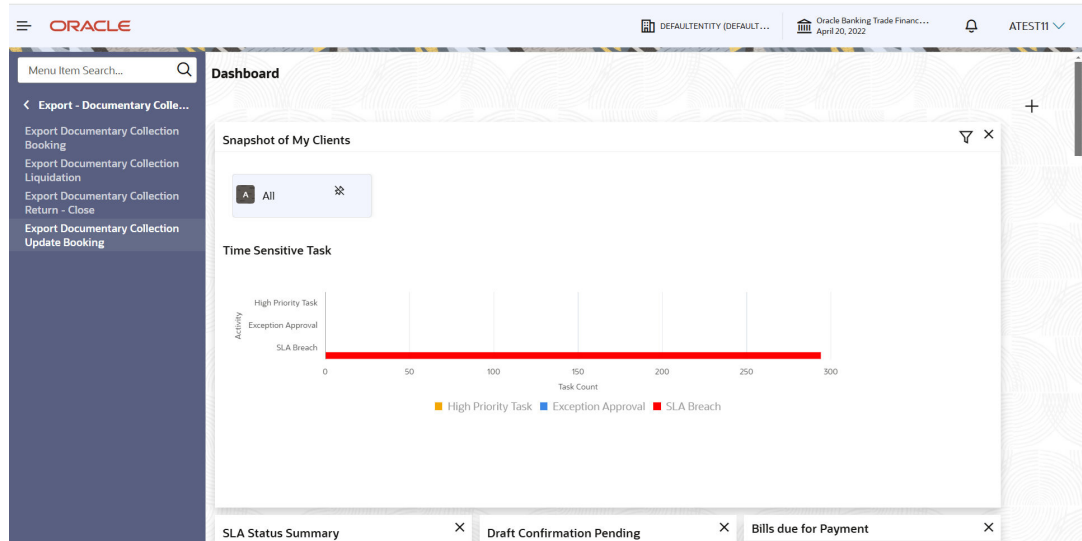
ORACLE

DEFAULTENTITY (DEFAULT...

Oracle Banking Trade Financ...
April 20, 2022

ATEST11

Menu Item Search...

Export - Documentary Colle...

Export Documentary Collection Booking

Export Documentary Collection Liquidation

Export Documentary Collection Return - Close

Export Documentary Collection Update Booking

Dashboard

+

Snapshot of My Clients

A All

Time Sensitive Task

High Priority Task
Exception Approval
SLA Breach

Activity

0 50 100 150 200 250 300

Task Count

High Priority Task Exception Approval SLA Breach

SLA Status Summary

Draft Confirmation Pending

Bills due for Payment